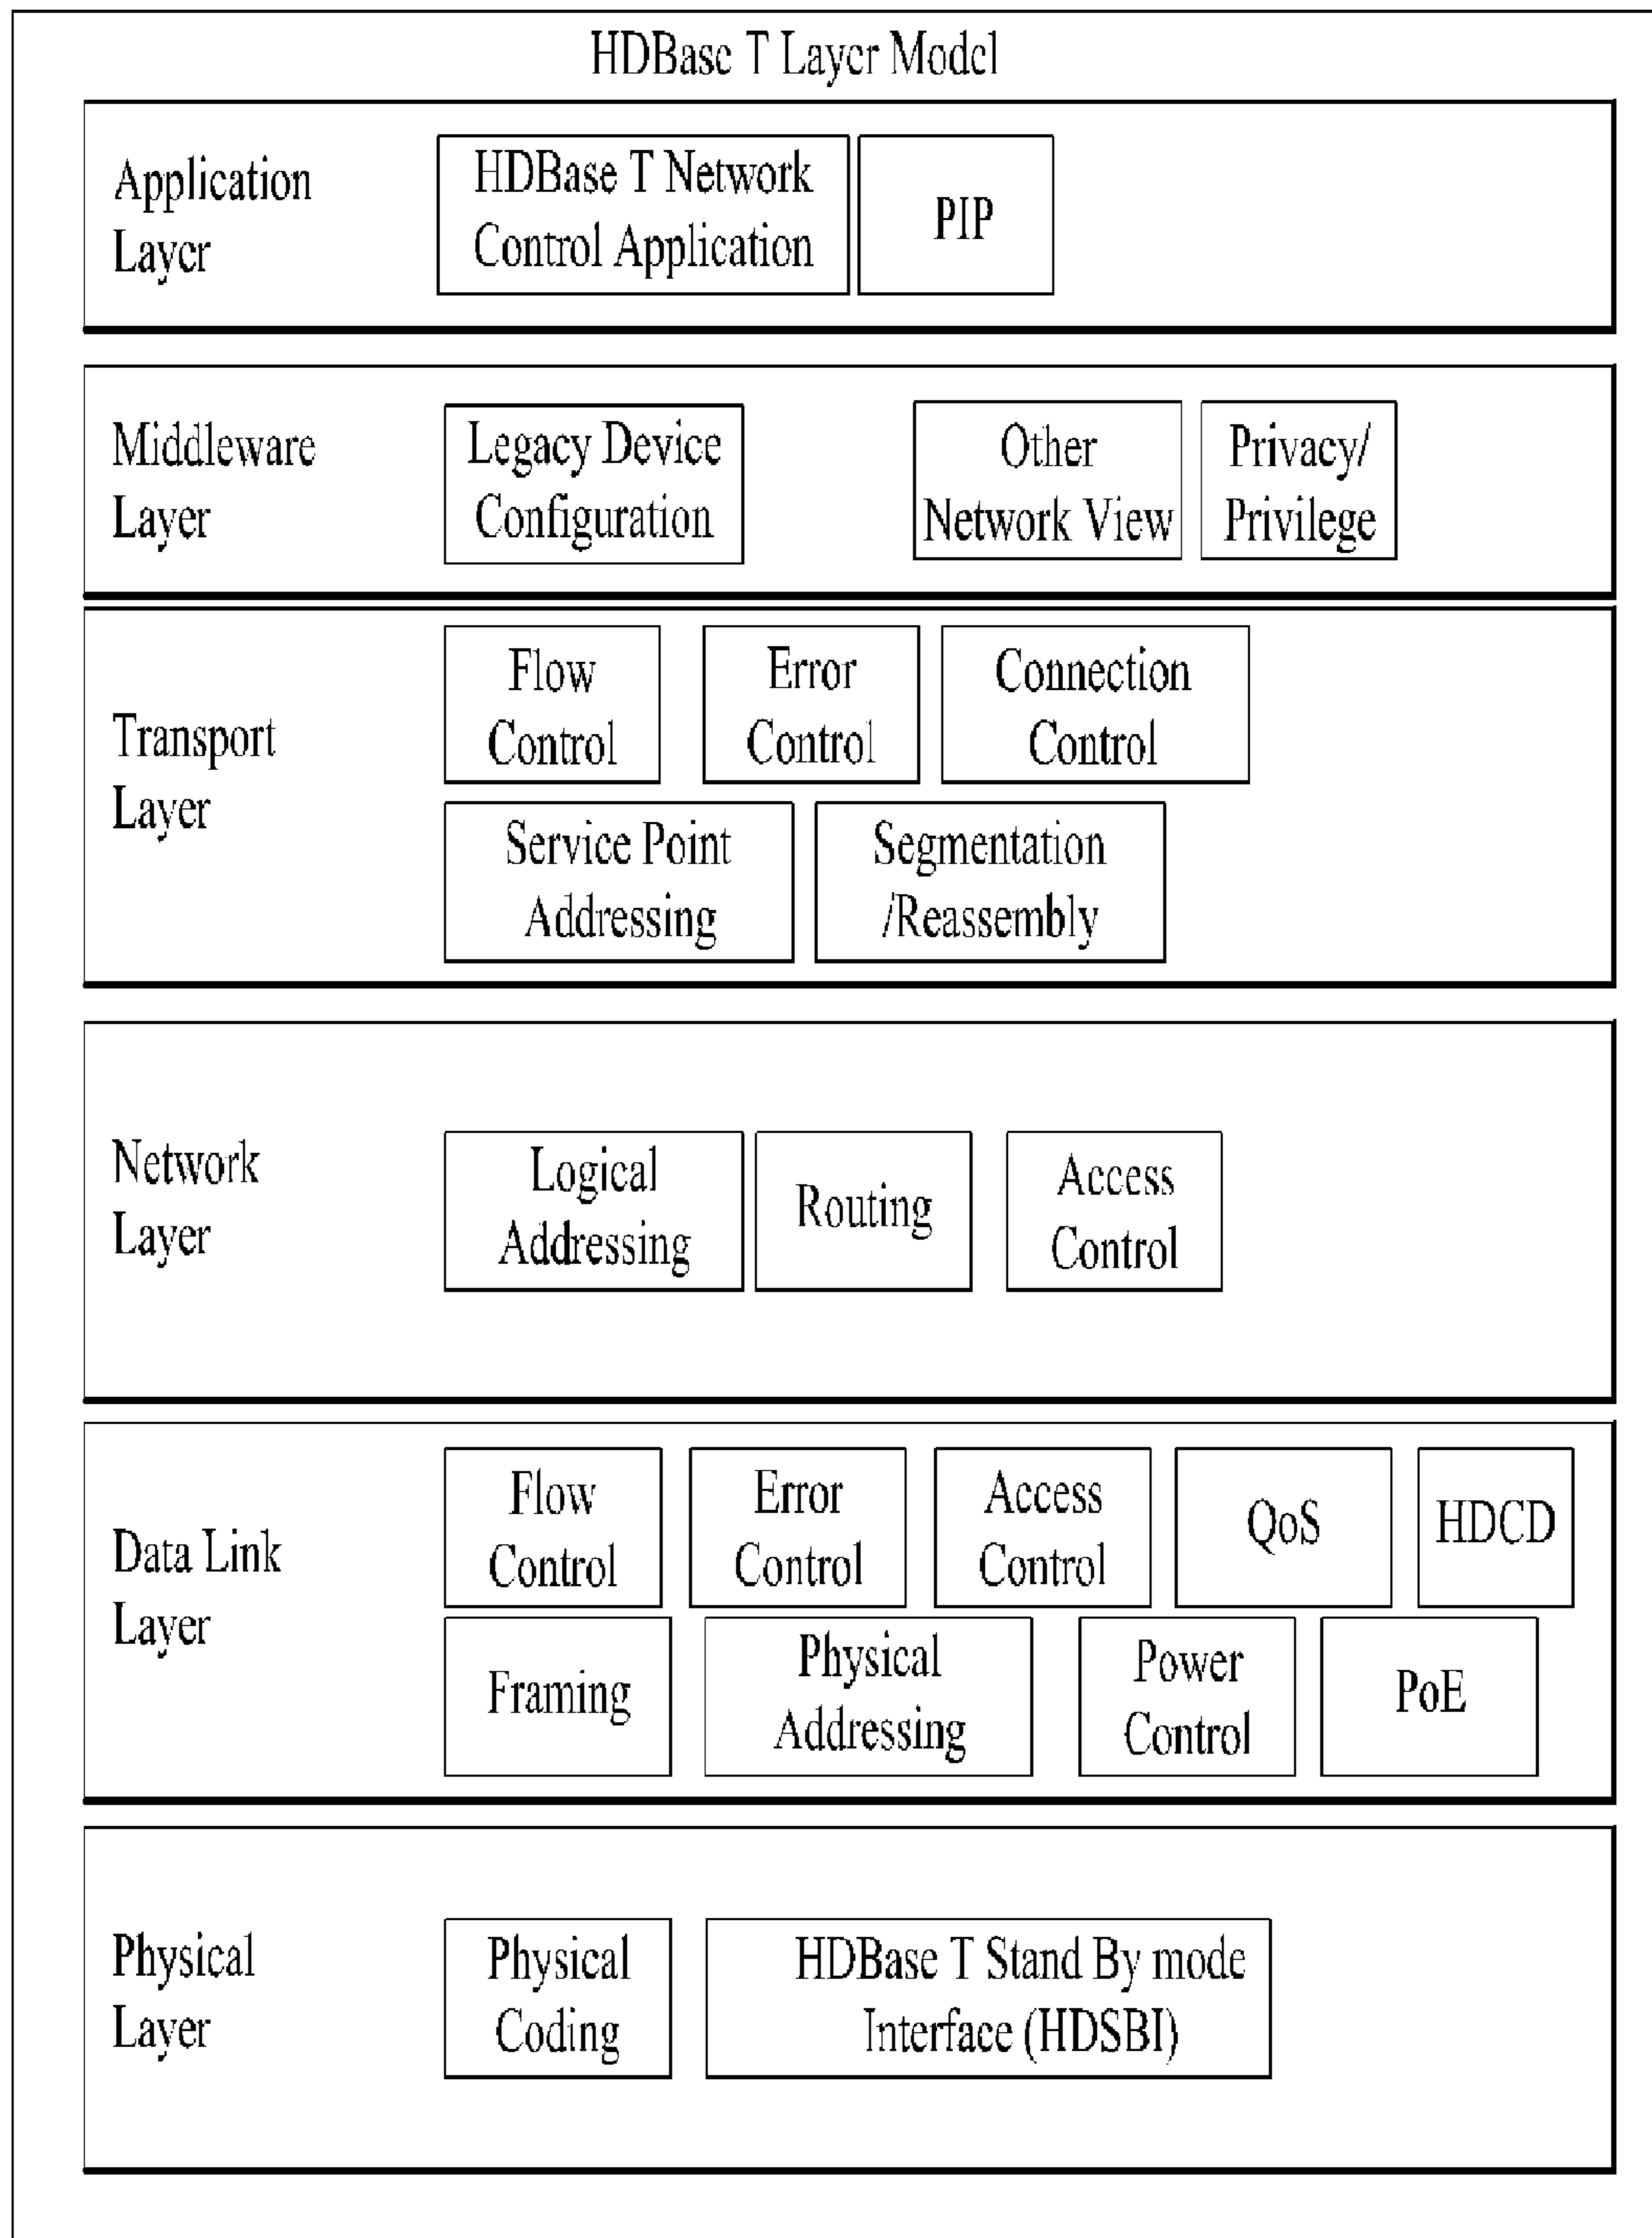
HDBase T Layer Model

Application Layer

HDBase T Network Control Application

PIP

Middleware Layer

Legacy Device Configuration

Other Network View

Privacy/ Privilege

Transport Layer

Flow Control

Error Control

Connection Control

Service Point Addressing

Segmentation /Reassembly

Network Layer

Logical Addressing

Routing

Access Control

Data Link Layer

Flow Control

Error Control

Access Control

QoS

HDCD

Framing

Physical Addressing

Power Control

PoE

Physical Layer

Physical Coding

HDBase T Stand By mode Interface (HDSBI)